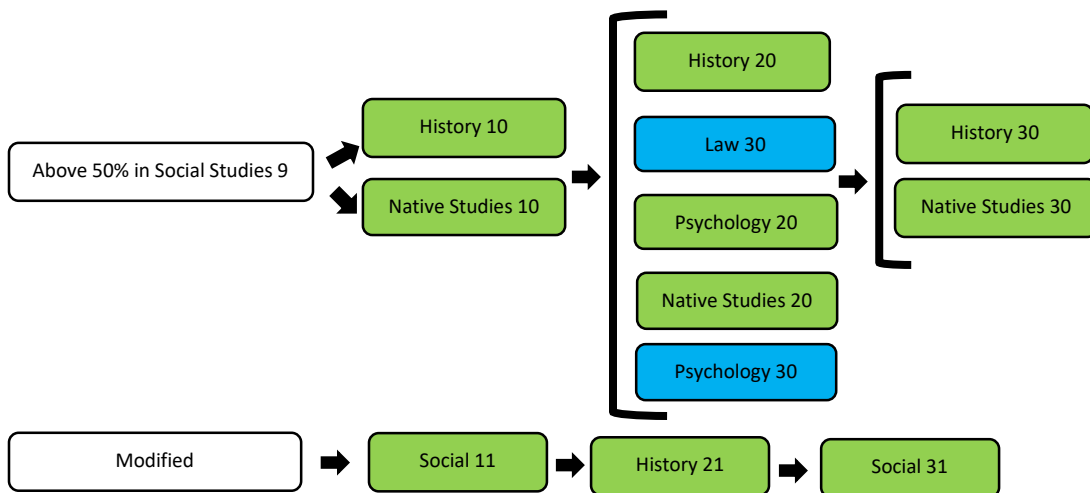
Above 50% in Social Studies 9

History 10

Native Studies 10

History 20

Law 30

Psychology 20

Native Studies 20

Psychology 30

History 30

Native Studies 30

Modified

Social 11

History 21

Social 31